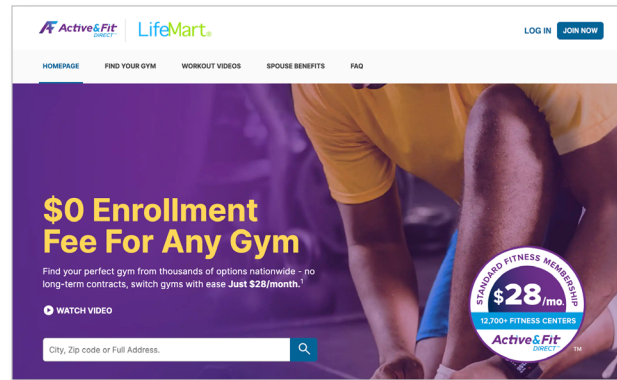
AF Active&Fit DIRECT | LifeMart

LOG IN JOIN NOW

HOMEPAGE FIND YOUR GYM WORKOUT VIDEOS SPOUSE BENEFITS FAQ

$0 Enrollment Fee For Any Gym

Find your perfect gym from thousands of options nationwide - no long-term contracts, switch gyms with ease Just $28/month.$^1$

WATCH VIDEO

City, Zip code or Full Address.

STANDARD FITNESS MEMBERSHIP
$28/mo.
12,700+ FITNESS CENTERS
Active&Fit DIRECT ™